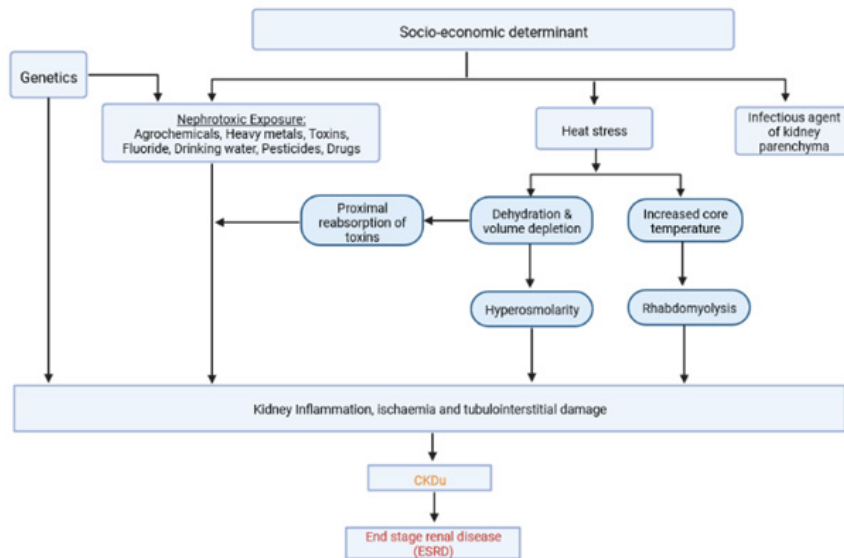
Socio-economic determinant

Genetics

Nephrotoxic Exposure:
Agrochemicals, Heavy metals, Toxins, Fluoride, Drinking water, Pesticides, Drugs

Heat stress

Infectious agent of kidney parenchyma

Proximal reabsorption of toxins

Dehydration & volume depletion

Increased core temperature

Hyperosmolarity

Rhabdomyolysis

Kidney Inflammation, ischaemia and tubulointerstitial damage

CKDu

End stage renal disease (ESRD)